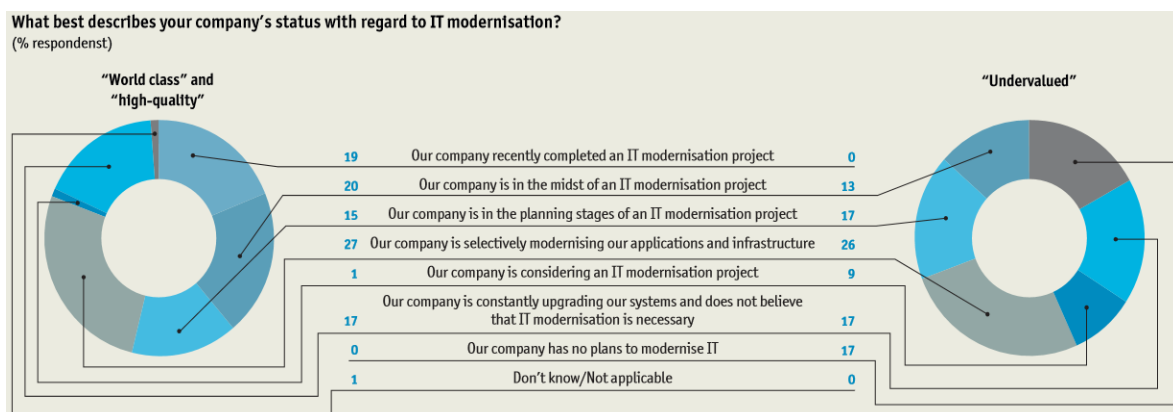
What best describes your company's status with regard to IT modernisation?
(% respondenst)

"World class" and "high-quality"

"Undervalued"

| "World class" and "high-quality" | | "Undervalued" |
|---|---|---|
| 19 | Our company recently completed an IT modernisation project | 0 |
| 20 | Our company is in the midst of an IT modernisation project | 13 |
| 15 | Our company is in the planning stages of an IT modernisation project | 17 |
| 27 | Our company is selectively modernising our applications and infrastructure | 26 |
| 1 | Our company is considering an IT modernisation project | 9 |
| 17 | Our company is constantly upgrading our systems and does not believe that IT modernisation is necessary | 17 |
| 0 | Our company has no plans to modernise IT | 17 |
| 1 | Don't know/Not applicable | 0 |